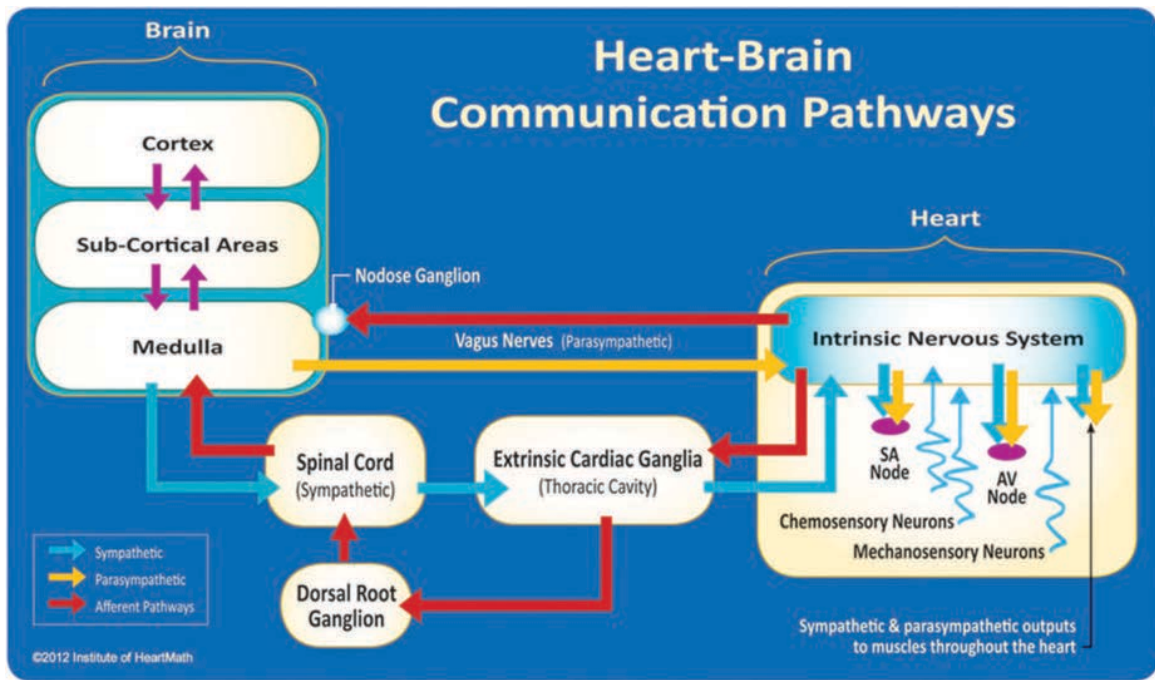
Brain

Heart-Brain Communication Pathways

Cortex

Sub-Cortical Areas

Medulla

Nodose Ganglion

Heart

Vagus Nerves (Parasympathetic)

Intrinsic Nervous System

SA Node

AV Node

Spinal Cord (Sympathetic)

Extrinsic Cardiac Ganglia (Thoracic Cavity)

Chemosensory Neurons

Mechanosensory Neurons

Sympathetic
Parasympathetic
Afferent Pathways

Dorsal Root Ganglion

Sympathetic & parasympathetic outputs to muscles throughout the heart

©2012 Institute of HeartMath